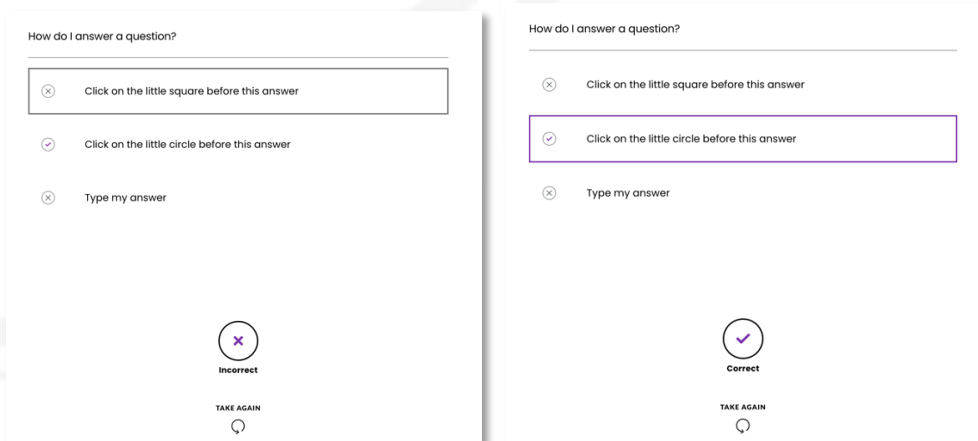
How do I answer a question?

Click on the little square before this answer

Click on the little circle before this answer

Type my answer

Incorrect

TAKE AGAIN

How do I answer a question?

Click on the little square before this answer

Click on the little circle before this answer

Type my answer

Correct

TAKE AGAIN